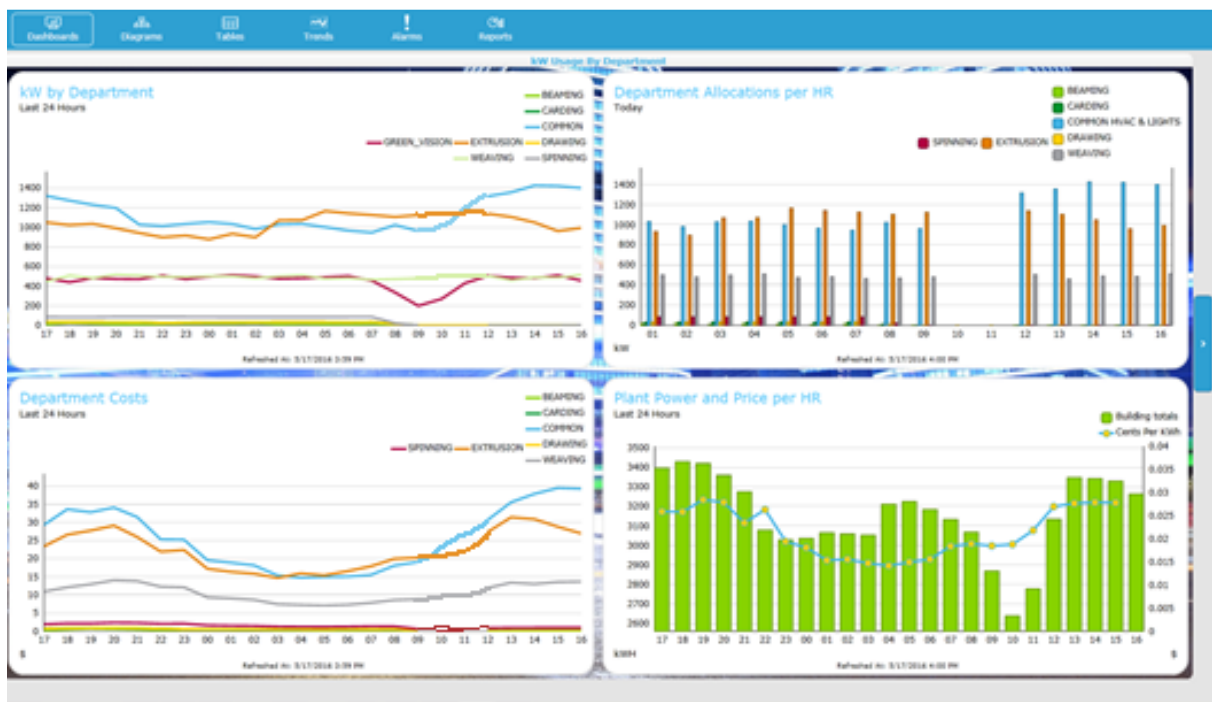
Dashboards Diagrams Tables Trends Alarms Reports

kW Usage By Department

kW by Department
Last 24 Hours

BEAMING
CARDING
COMMON
GREEN_VISION EXTRUSION DRAWING
WEAVING SPINNING

1400 1200 1000 800 600 400 200 0

17 18 19 20 21 22 23 00 01 02 03 04 05 06 07 08 09 10 11 12 13 14 15 16

Refreshed At: 5/17/2016 3:59 PM

Department Allocations per HR
Today

BEAMING
CARDING
COMMON HVAC & LIGHTS
SPINNING EXTRUSION DRAWING
WEAVING

1400 1200 1000 800 600 400 200 0

kW

01 02 03 04 05 06 07 08 09 10 11 12 13 14 15 16

Refreshed At: 5/17/2016 4:00 PM

Department Costs
Last 24 Hours

BEAMING
CARDING
COMMON
SPINNING EXTRUSION DRAWING
WEAVING

40 35 30 25 20 15 10 5 0

$

17 18 19 20 21 22 23 00 01 02 03 04 05 06 07 08 09 10 11 12 13 14 15 16

Refreshed At: 5/17/2016 3:59 PM

Plant Power and Price per HR
Last 24 Hours

Building totals
Cents Per KWh

3500 3400 3300 3200 3100 3000 2900 2800 2700 2600

kWH

0.04 0.035 0.03 0.025 0.02 0.015 0.01 0.005 0

$

17 18 19 20 21 22 23 00 01 02 03 04 05 06 07 08 09 10 11 12 13 14 15 16

Refreshed At: 5/17/2016 4:00 PM